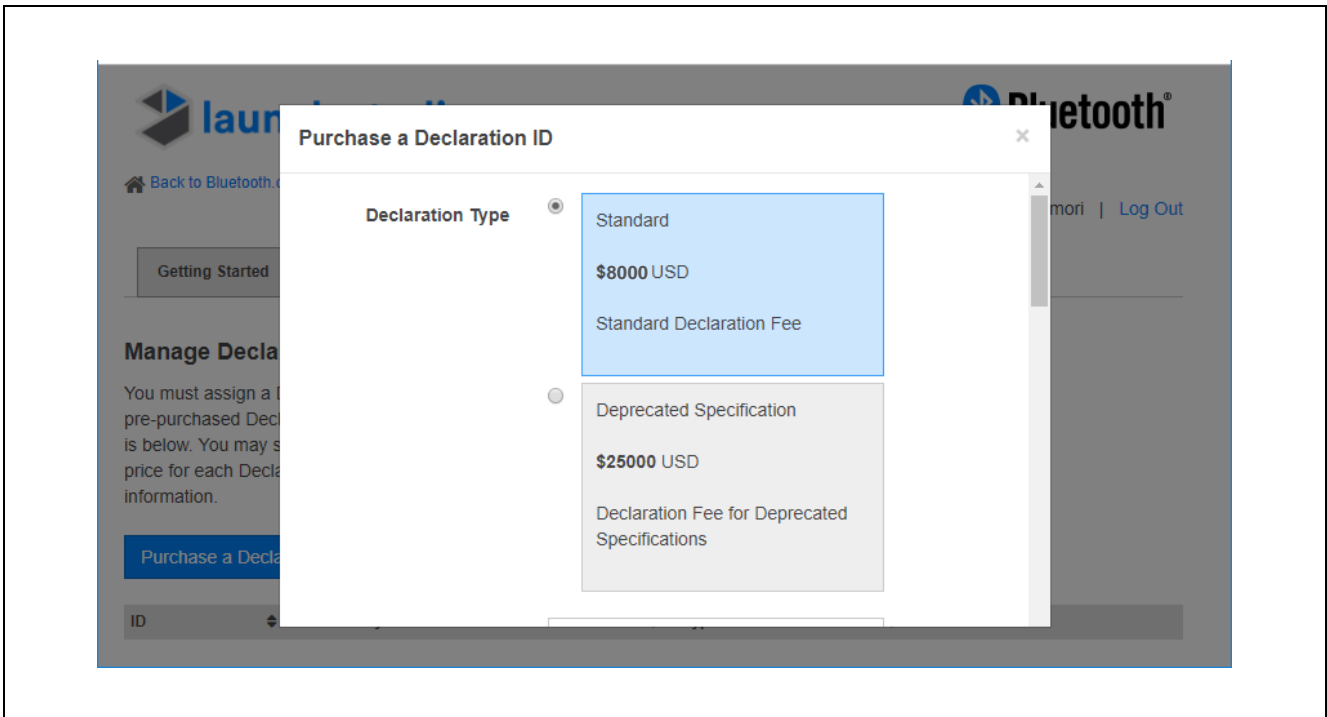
laun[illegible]

Bluetooth®

Back to Bluetooth.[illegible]

mori | Log Out

Getting Started

Manage Decla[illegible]

You must assign a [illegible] pre-purchased Dec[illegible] is below. You may s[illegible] price for each Decla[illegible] information.

Purchase a Decla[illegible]

ID

Purchase a Declaration ID

×

Declaration Type

Standard

**$8000** USD

Standard Declaration Fee

Deprecated Specification

**$25000** USD

Declaration Fee for Deprecated Specifications